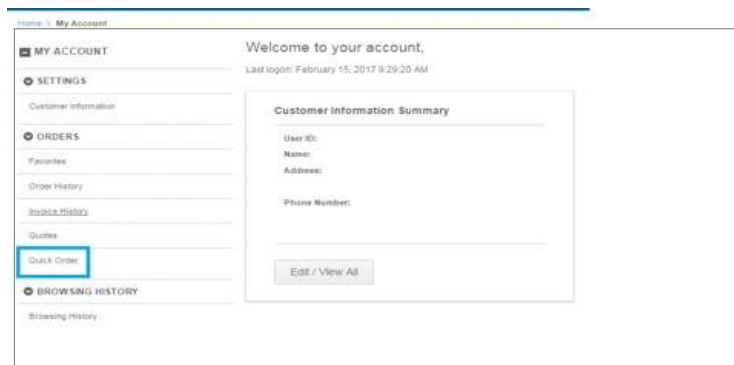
Home > My Account

MY ACCOUNT

SETTINGS

Customer Information

ORDERS

Favorites

Order History

Invoice History

Quotes

Quick Order

BROWSING HISTORY

Browsing History

Welcome to your account,

Last logon: February 15, 2017 9:29:20 AM

Customer Information Summary

User ID:

Name:

Address:

Phone Number:

Edit / View All